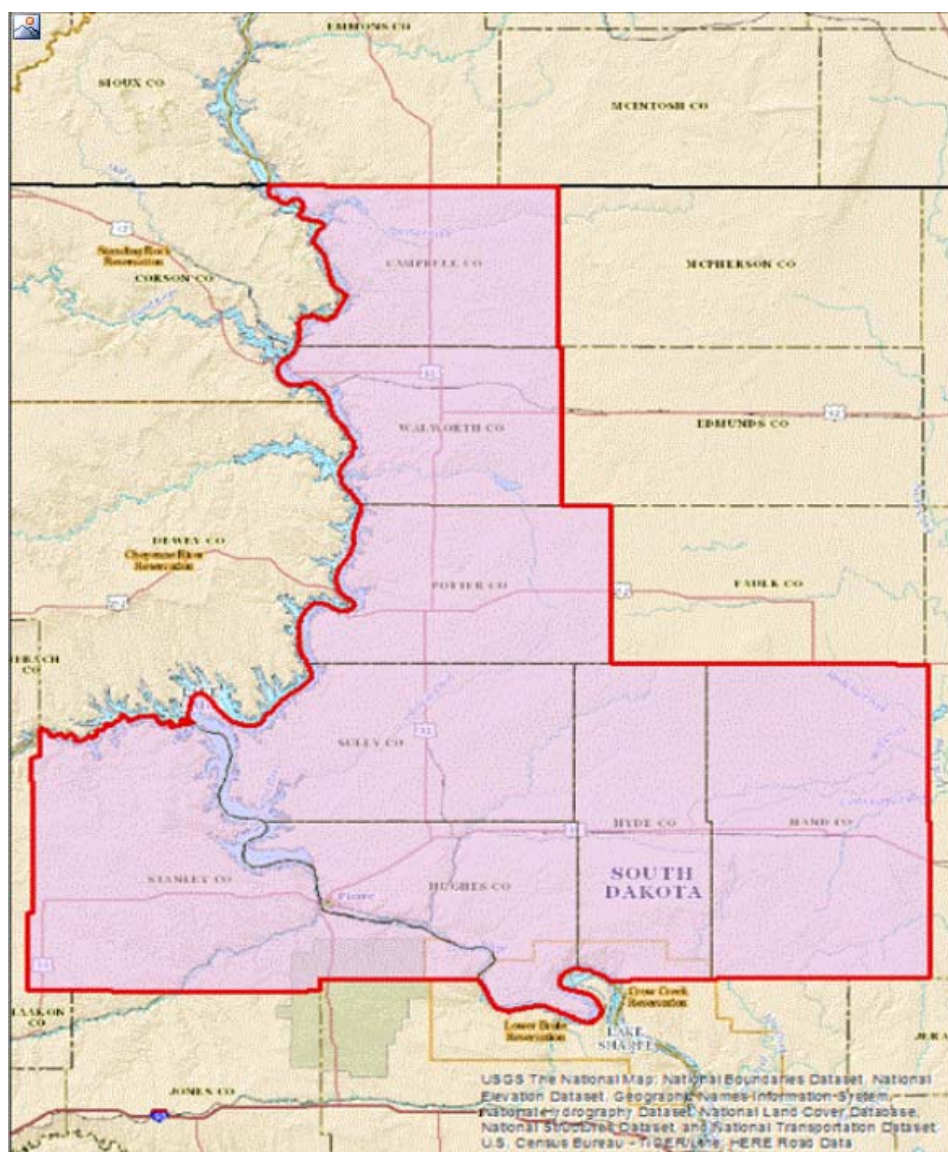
EMMONS CO
SIOUX CO
MCINTOSH CO
Standing Rock Reservation
CORSON CO
CAMPBELL CO
MCPHERSON CO
83
WALWORTH CO
EDMUNDS CO
12
DEWEY CO
Cheyenne River Reservation
POTTER CO
FAULK CO
212
ZIEBACH CO
SULLY CO
83
14
HYDE CO
HAND CO
STANLEY CO
Pierre
HUGHES CO
SOUTH DAKOTA
14
HAAKON CO
Crow Creek Reservation
Lower Brule Reservation
LAKE SHARPE
JONES CO
JERA
90
USGS The National Map: National Boundaries Dataset, National Elevation Dataset, Geographic Names Information System, National Hydrography Dataset, National Land Cover Database, National Structures Dataset, and National Transportation Dataset; U.S. Census Bureau - TIGER/Line; HERE Road Data